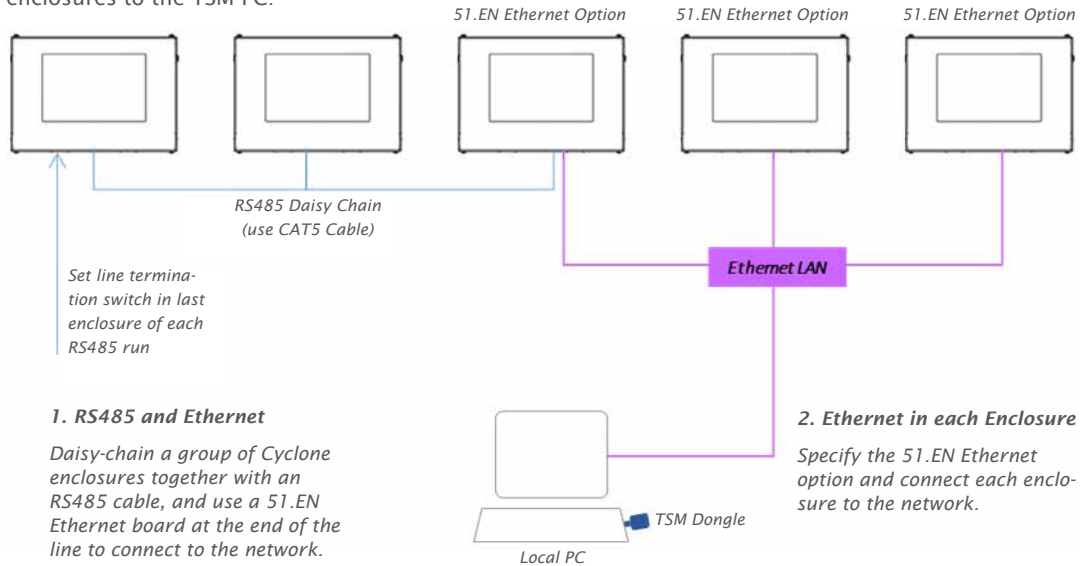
enclosures to the TSM PC.

51.EN Ethernet Option

51.EN Ethernet Option

51.EN Ethernet Option

RS485 Daisy Chain (use CAT5 Cable)

Set line termination switch in last enclosure of each RS485 run

Ethernet LAN

1. RS485 and Ethernet

Daisy-chain a group of Cyclone enclosures together with an RS485 cable, and use a 51.EN Ethernet board at the end of the line to connect to the network.

TSM Dongle

Local PC

2. Ethernet in each Enclosure

Specify the 51.EN Ethernet option and connect each enclosure to the network.